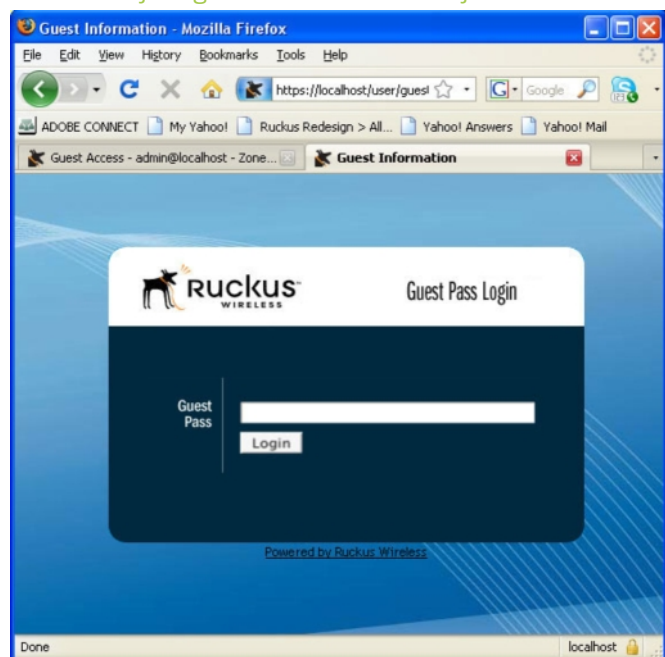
Guest Information - Mozilla Firefox

File Edit View History Bookmarks Tools Help

https://localhost/user/guest

Google

ADOBE CONNECT My Yahoo! Ruckus Redesign > All... Yahoo! Answers Yahoo! Mail

Guest Access - admin@localhost - Zone... Guest Information

RUCKUS WIRELESS

Guest Pass Login

Guest Pass

Login

Powered by Ruckus Wireless

Done

localhost